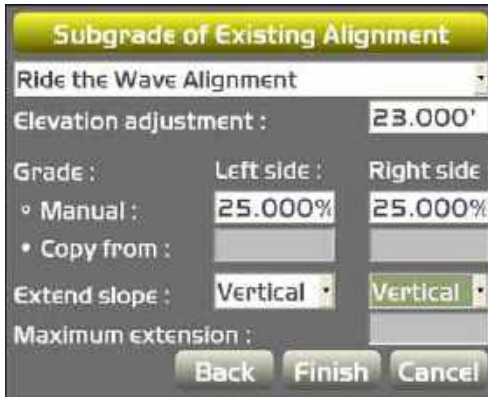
Subgrade of Existing Alignment

Ride the Wave Alignment

Elevation adjustment : 23.000'

Grade : Left side : Right side

Manual : 25.000% 25.000%

Copy from :

Extend slope : Vertical Vertical

Maximum extension :

Back Finish Cancel